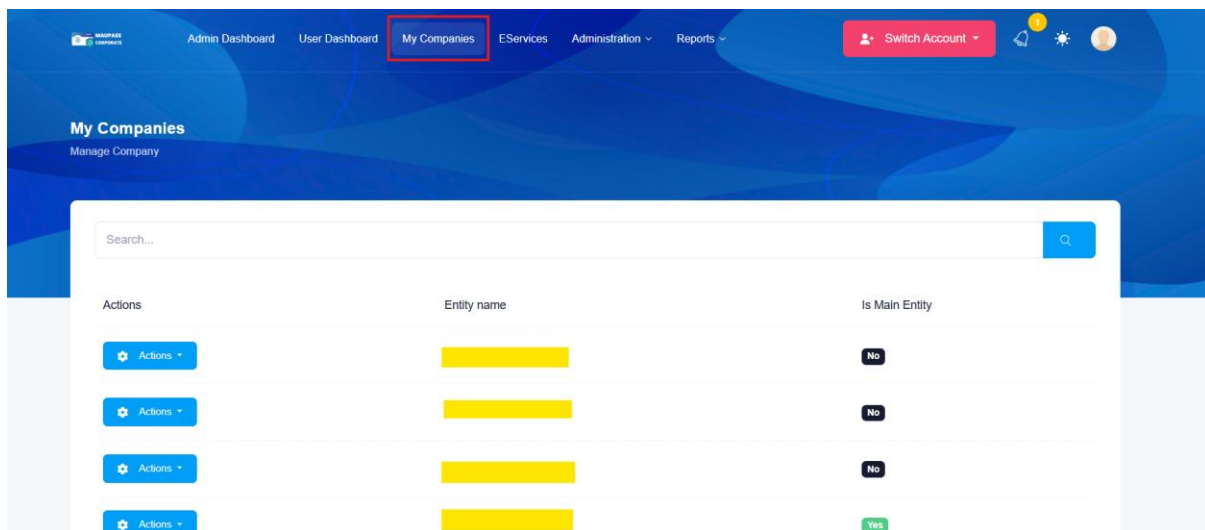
MAUPASS CORPORATE

Admin Dashboard User Dashboard My Companies EServices Administration Reports

Switch Account

1

My Companies
Manage Company

Search...

| Actions | Entity name | Is Main Entity |
|---|---|---|
| Actions | | No |
| Actions | | No |
| Actions | | No |
| Actions | | Yes |